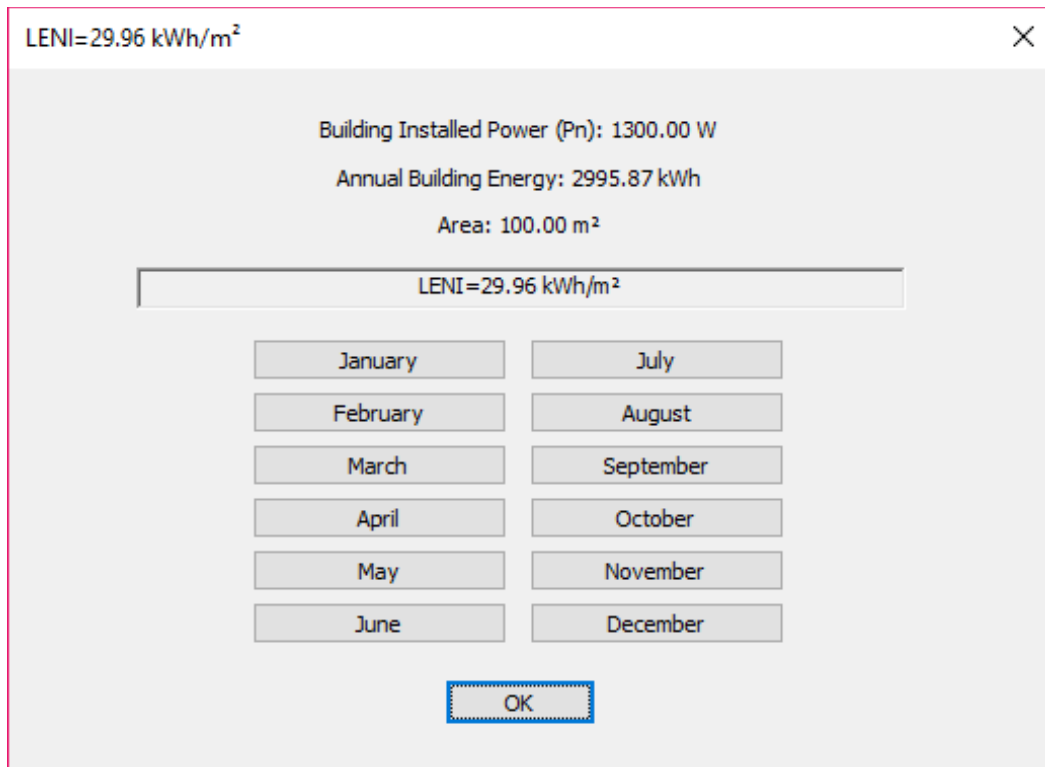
LENI=29.96 kWh/m²

×

Building Installed Power (Pn): 1300.00 W

Annual Building Energy: 2995.87 kWh

Area: 100.00 m²

LENI=29.96 kWh/m²

January

July

February

August

March

September

April

October

May

November

June

December

OK